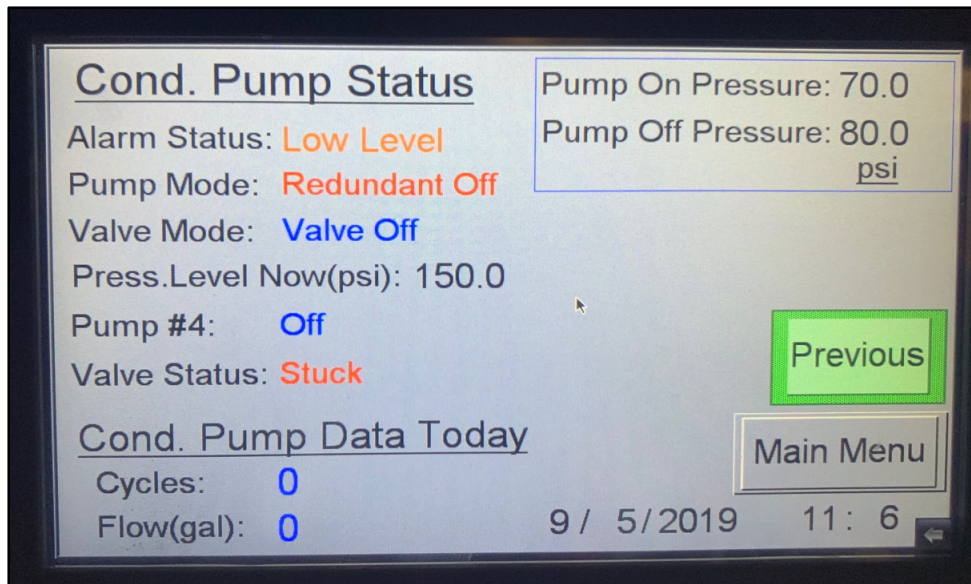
Cond. Pump Status

Alarm Status: Low Level

Pump Mode: Redundant Off

Valve Mode: Valve Off

Press.Level Now(psi): 150.0

Pump #4: Off

Valve Status: Stuck

Pump On Pressure: 70.0

Pump Off Pressure: 80.0

psi

Previous

Cond. Pump Data Today

Cycles: 0

Flow(gal): 0

Main Menu

9/ 5/2019 11: 6